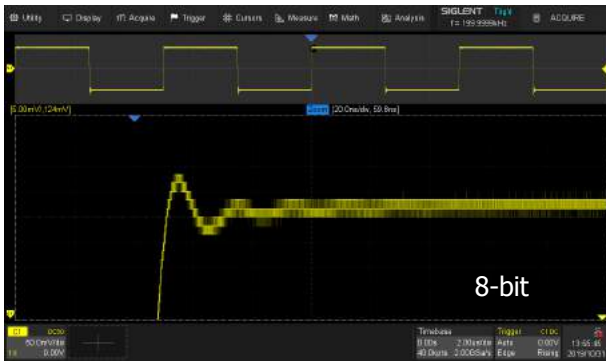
Utility Display Acquire Trigger Cursors Measure Math Analysis SIGLENT Tdig f = 199.9999kHz ACQUIRE

[5.00mV/0.124mV]

Zoom [20.0ns/div, 59.8ns]

8-bit

C1 DC50 50.0mV/div 0.00V

Timebase 0.00s 2.00us/div 40.0kpts 2.00GSa/s Trigger C1 DC Auto 0.00V Edge Rising 13:55:46 2019/10/3